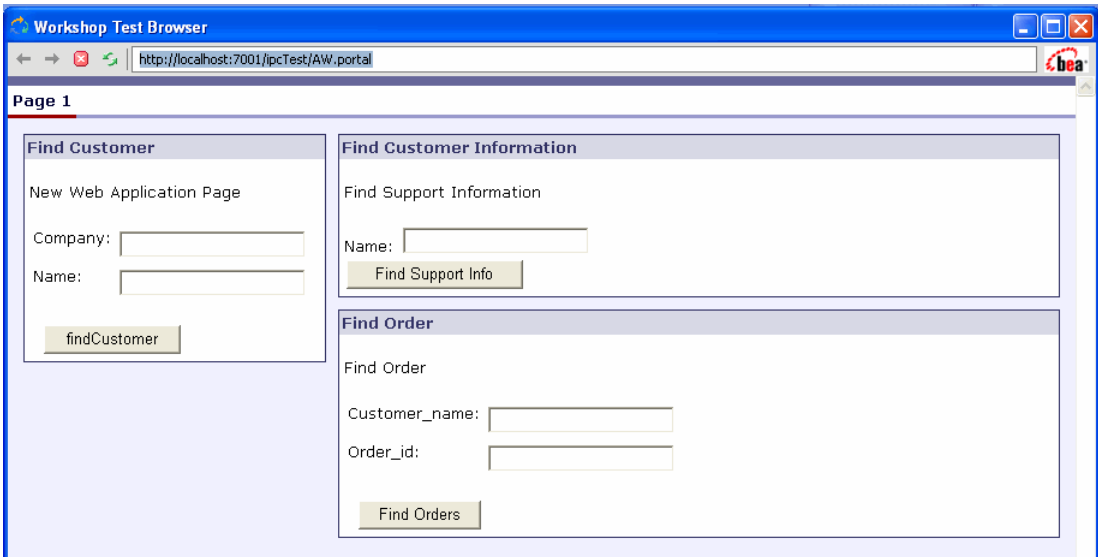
Workshop Test Browser

http://localhost:7001/ipcTest/AW.portal

bea

Page 1

Find Customer

New Web Application Page

Company:

Name:

findCustomer

Find Customer Information

Find Support Information

Name:

Find Support Info

Find Order

Find Order

Customer_name:

Order_id:

Find Orders